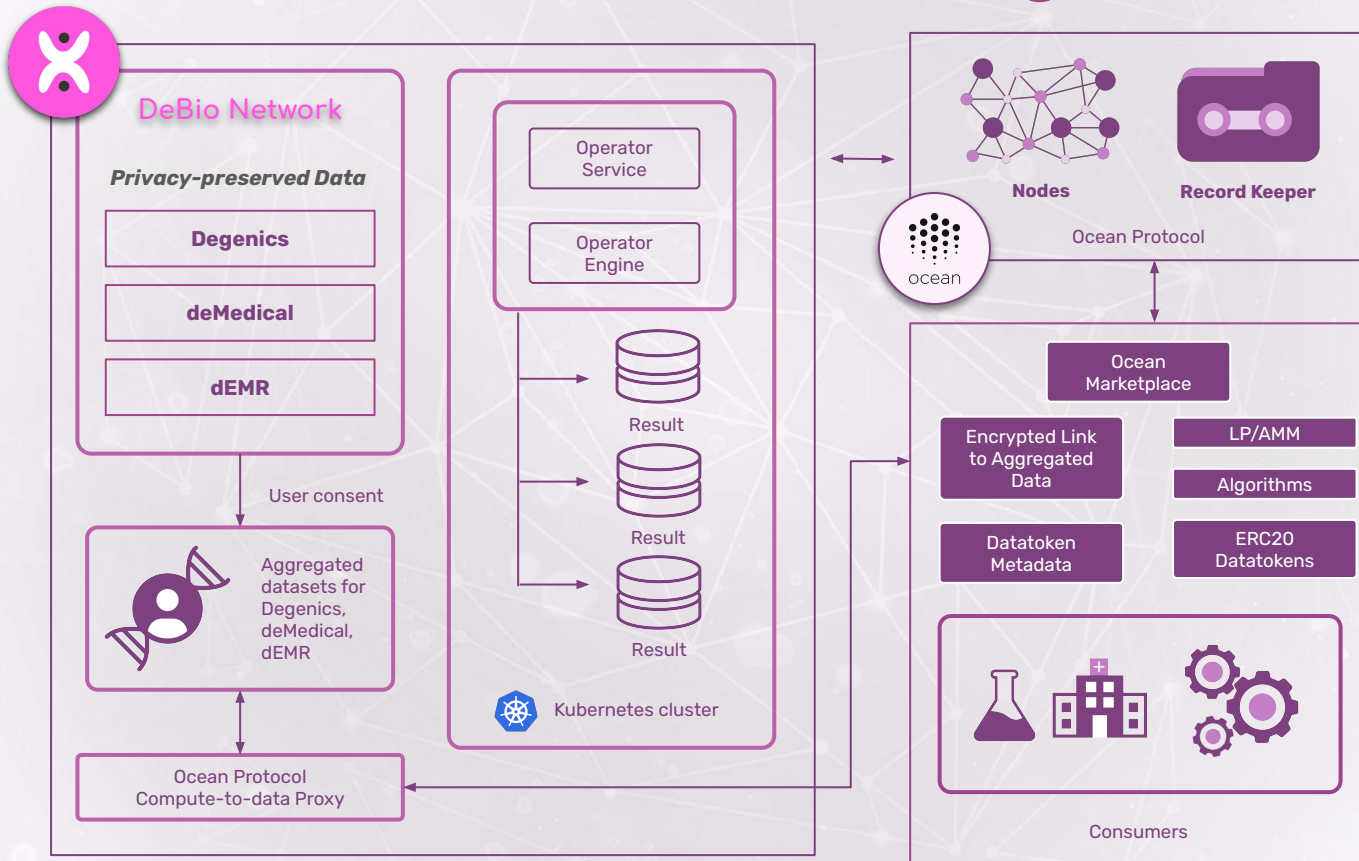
DeBio Network

Privacy-preserved Data

Degenics

deMedical

dEMR

User consent

Aggregated datasets for Degenics, deMedical, dEMR

Ocean Protocol Compute-to-data Proxy

Operator Service

Operator Engine

Result

Result

Result

Kubernetes cluster

Nodes

Record Keeper

ocean

Ocean Protocol

Ocean Marketplace

Encrypted Link to Aggregated Data

LP/AMM

Algorithms

Datatoken Metadata

ERC20 Datatokens

Consumers